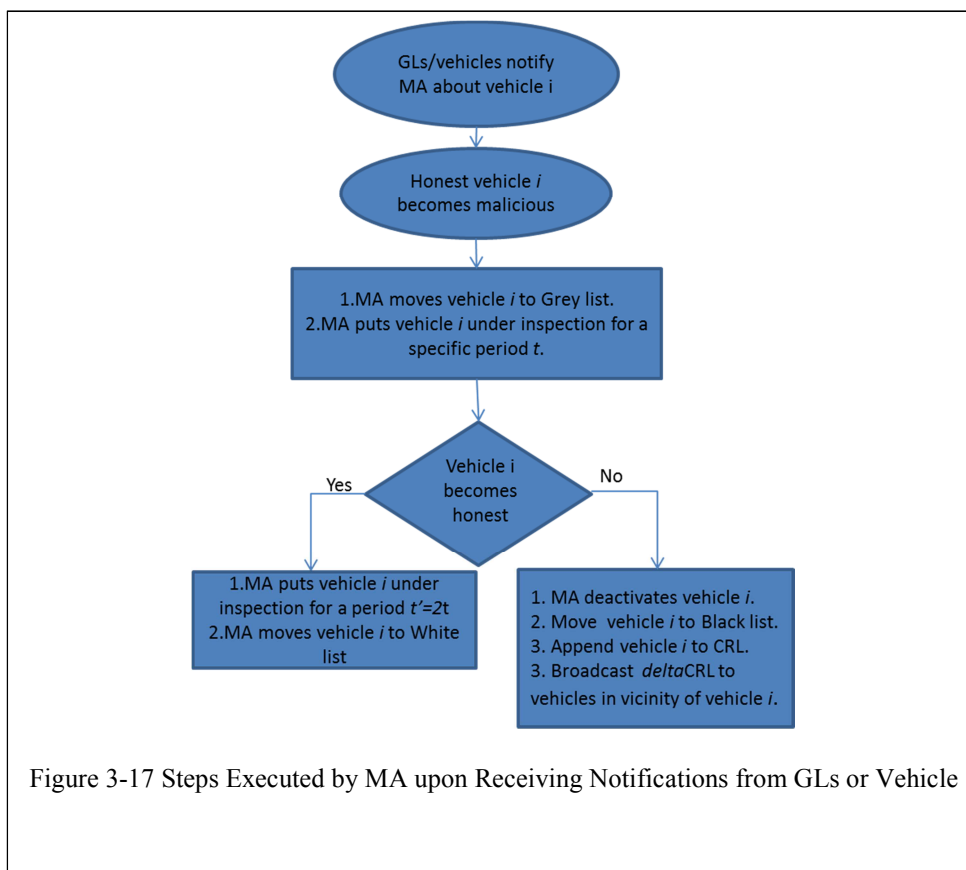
GLs/vehicles notify MA about vehicle i

Honest vehicle *i* becomes malicious

1.MA moves vehicle *i* to Grey list.
2.MA puts vehicle *i* under inspection for a specific period *t*.

Vehicle i becomes honest

Yes

No

1.MA puts vehicle *i* under inspection for a period *t'=2*t
2.MA moves vehicle *i* to White list

1. MA deactivates vehicle *i*.
2. Move vehicle *i* to Black list.
3. Append vehicle *i* to CRL.
3. Broadcast *delta*CRL to vehicles in vicinity of vehicle *i*.

Figure 3-17 Steps Executed by MA upon Receiving Notifications from GLs or Vehicle